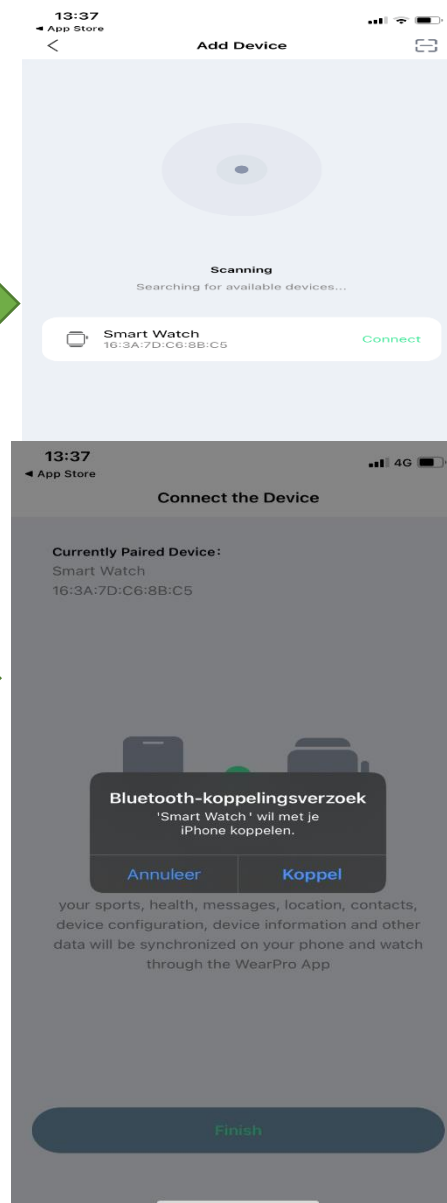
13:37
◂ App Store
<
Add Device

Scanning
Searching for available devices...

Smart Watch
16:3A:7D:C6:8B:C5
Connect

13:37
◂ App Store
4G
Connect the Device

Currently Paired Device:
Smart Watch
16:3A:7D:C6:8B:C5

Bluetooth-koppelingsverzoek
'Smart Watch ' wil met je iPhone koppelen.
Annuleer
Koppel

your sports, health, messages, location, contacts, device configuration, device information and other data will be synchronized on your phone and watch through the WearPro App

Finish